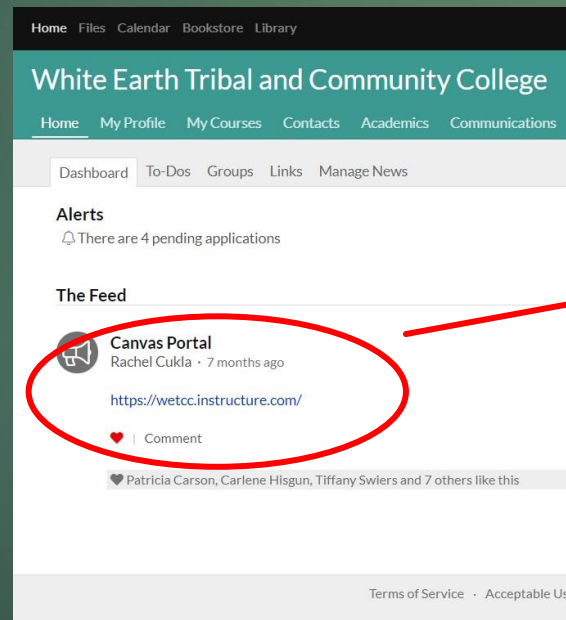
Home Files Calendar Bookstore Library

White Earth Tribal and Community College

Home My Profile My Courses Contacts Academics Communications

Dashboard To-Dos Groups Links Manage News

Alerts

There are 4 pending applications

The Feed

Canvas Portal
Rachel Cukla · 7 months ago

https://wetcc.instructure.com/

| Comment

Patricia Carson, Carlene Hisgun, Tiffany Swiers and 7 others like this

Terms of Service · Acceptable Us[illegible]